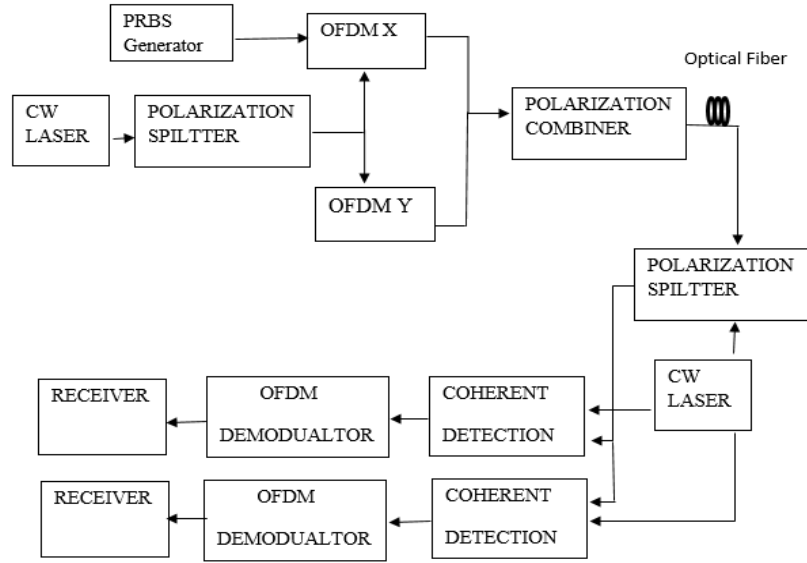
PRBS Generator

OFDM X

Optical Fiber

CW LASER

POLARIZATION SPILTTER

POLARIZATION COMBINER

OFDM Y

POLARIZATION SPILTTER

CW LASER

RECEIVER

OFDM DEMODUALTOR

COHERENT DETECTION

RECEIVER

OFDM DEMODUALTOR

COHERENT DETECTION